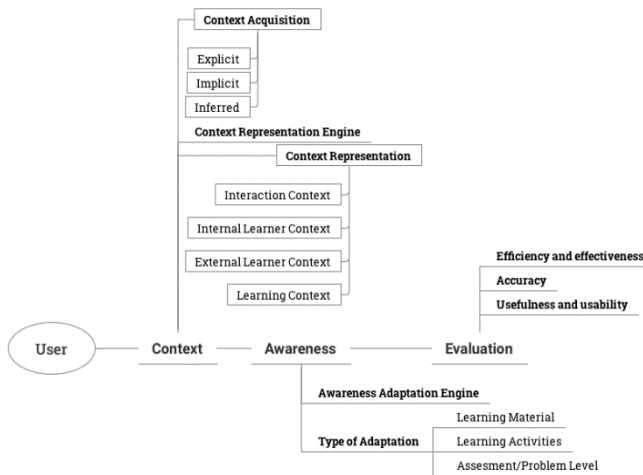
Context Acquisition

Explicit

Implicit

Inferred

Context Representation Engine

Context Representation

Interaction Context

Internal Learner Context

External Learner Context

Learning Context

Efficiency and effectiveness

Accuracy

Usefulness and usability

User

Context

Awareness

Evaluation

Awareness Adaptation Engine

Type of Adaptation

Learning Material

Learning Activities

Assesment/Problem Level